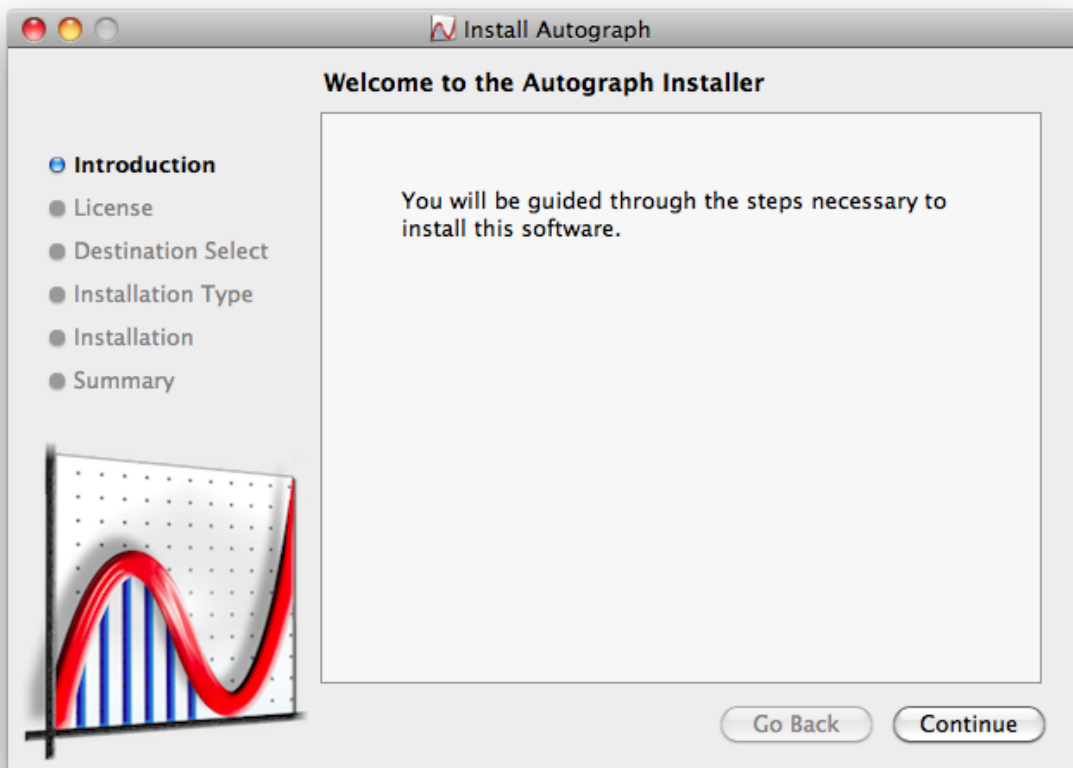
Install Autograph

Welcome to the Autograph Installer

Introduction
License
Destination Select
Installation Type
Installation
Summary

You will be guided through the steps necessary to install this software.

Go Back
Continue